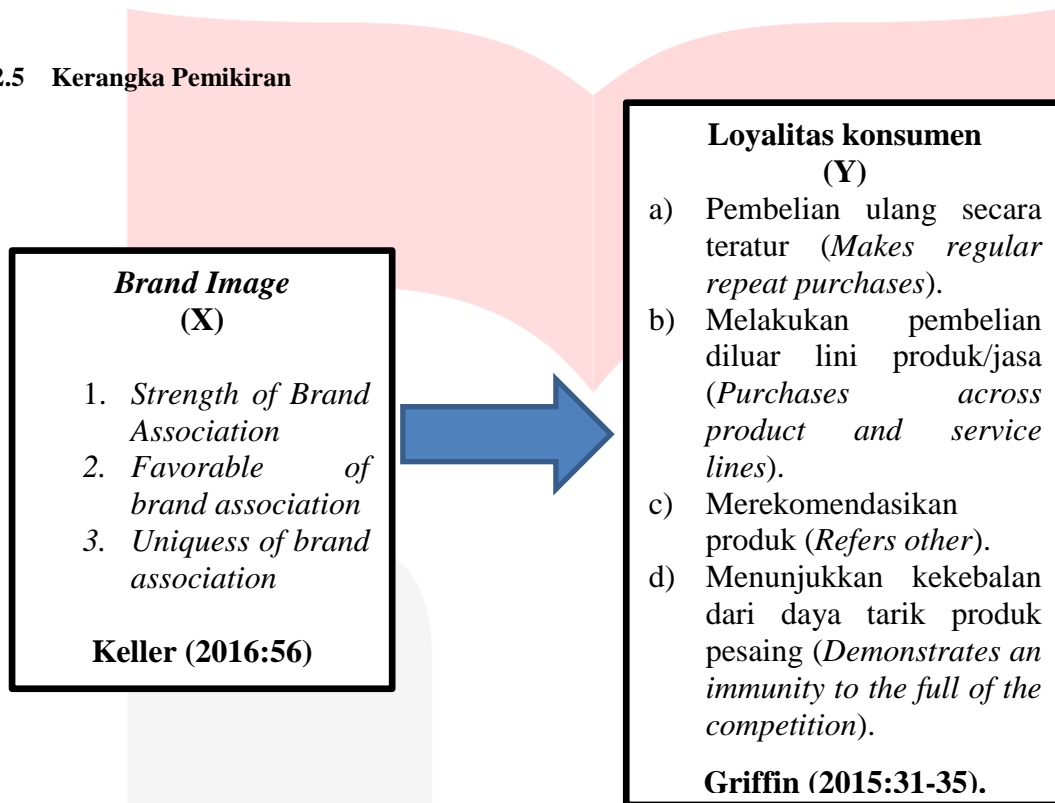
2.5 Kerangka Pemikiran

Brand Image
(X)

1. Strength of Brand Association
2. Favorable of brand association
3. Uniquess of brand association

Keller (2016:56)

Loyalitas konsumen
(Y)

a) Pembelian ulang secara teratur (Makes regular repeat purchases).
b) Melakukan pembelian diluar lini produk/jasa (Purchases across product and service lines).
c) Merekomendasikan produk (Refers other).
d) Menunjukkan kekebalan dari daya tarik produk pesaing (Demonstrates an immunity to the full of the competition).

Griffin (2015:31-35).